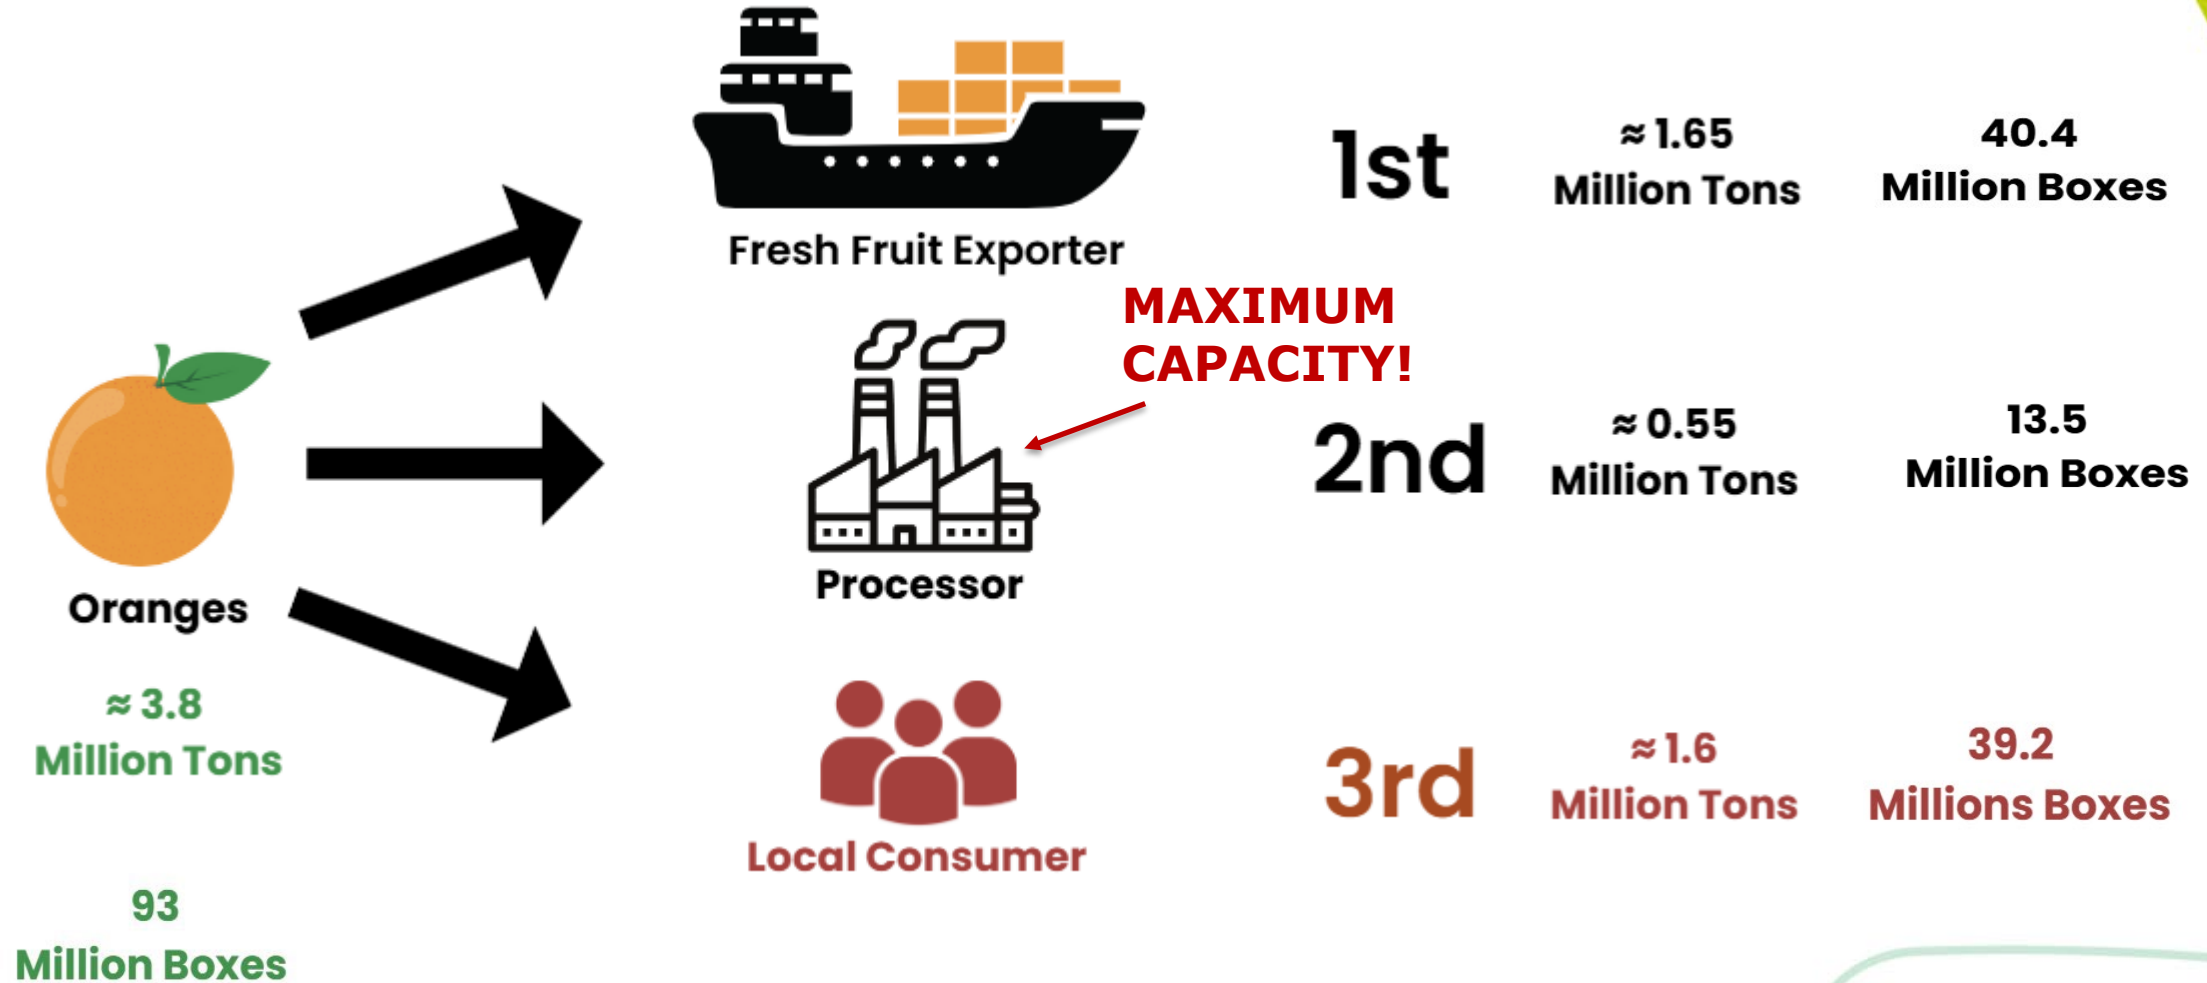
Fresh Fruit Exporter

1st

≈ 1.65 Million Tons

40.4 Million Boxes

MAXIMUM CAPACITY!

Oranges

≈ 3.8 Million Tons

93 Million Boxes

Processor

2nd

≈ 0.55 Million Tons

13.5 Million Boxes

Local Consumer

3rd

≈ 1.6 Million Tons

39.2 Millions Boxes